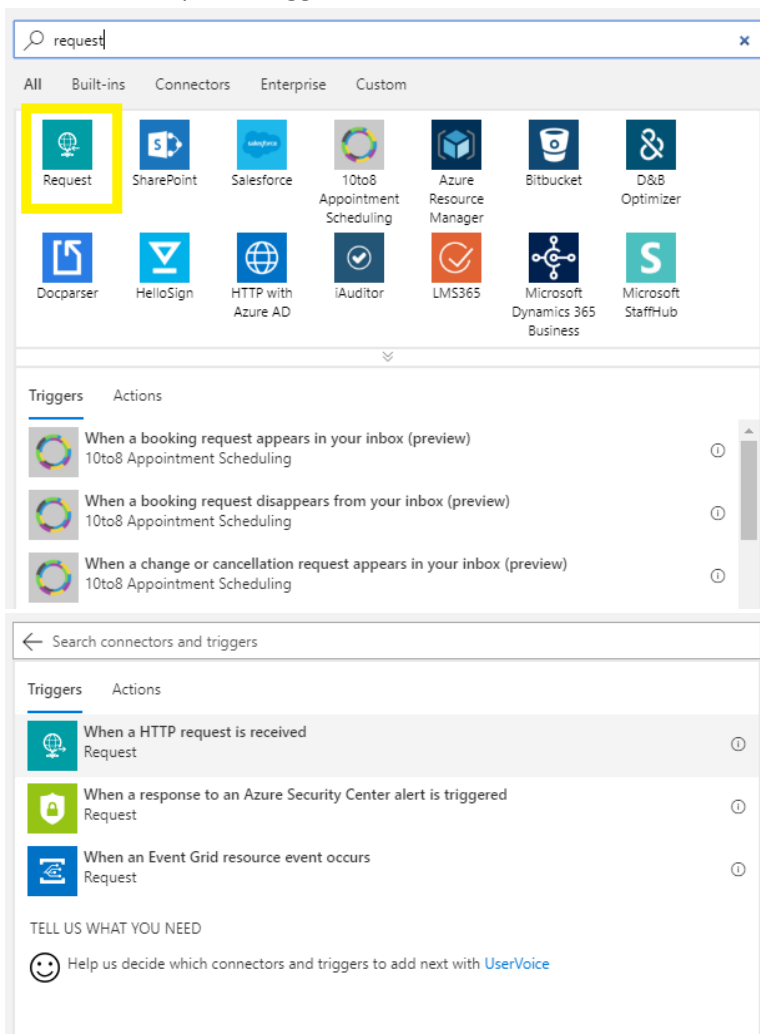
request

All Built-ins Connectors Enterprise Custom

Request
SharePoint
salesforce
Salesforce
10to8 Appointment Scheduling
Azure Resource Manager
Bitbucket
D&B Optimizer
Docparser
HelloSign
HTTP with Azure AD
iAuditor
LMS365
Microsoft Dynamics 365 Business
Microsoft StaffHub

Triggers Actions

When a booking request appears in your inbox (preview)
10to8 Appointment Scheduling

When a booking request disappears from your inbox (preview)
10to8 Appointment Scheduling

When a change or cancellation request appears in your inbox (preview)
10to8 Appointment Scheduling

Search connectors and triggers

Triggers Actions

When a HTTP request is received
Request

When a response to an Azure Security Center alert is triggered
Request

When an Event Grid resource event occurs
Request

TELL US WHAT YOU NEED

Help us decide which connectors and triggers to add next with UserVoice